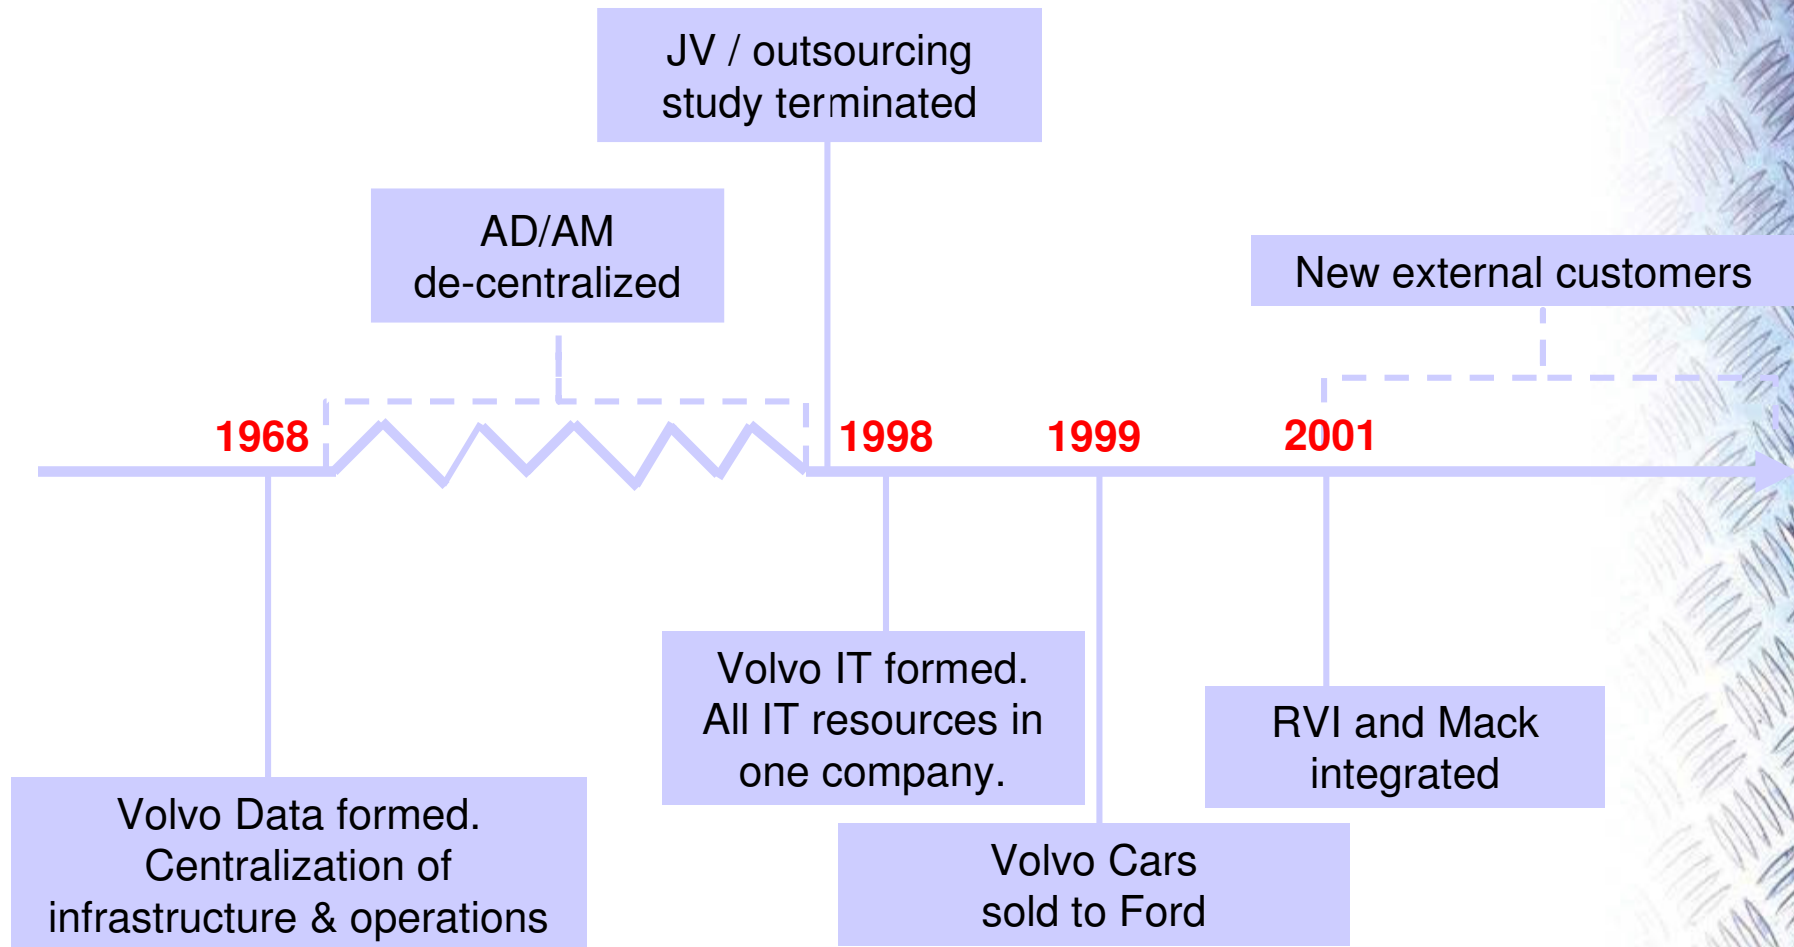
JV / outsourcing study terminated

AD/AM de-centralized

New external customers

1968

1998

1999

2001

Volvo IT formed. All IT resources in one company.

RVI and Mack integrated

Volvo Data formed. Centralization of infrastructure & operations

Volvo Cars sold to Ford